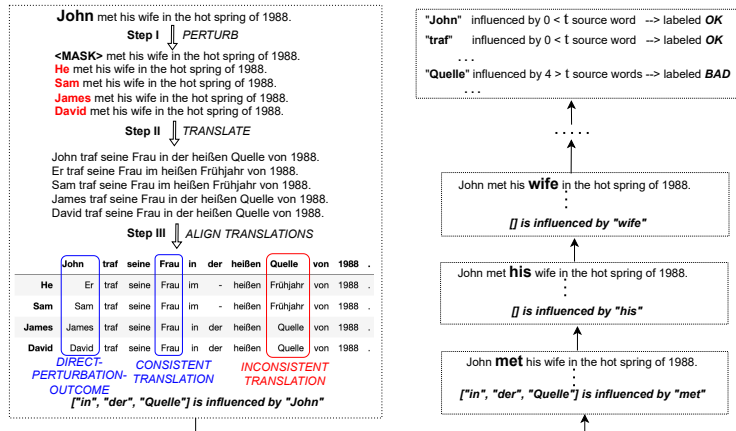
John met his wife in the hot spring of 1988.

Step I PERTURB

<MASK> met his wife in the hot spring of 1988.
He met his wife in the hot spring of 1988.
Sam met his wife in the hot spring of 1988.
James met his wife in the hot spring of 1988.
David met his wife in the hot spring of 1988.

Step II TRANSLATE

John traf seine Frau in der heißen Quelle von 1988.
Er traf seine Frau im heißen Frühjahr von 1988.
Sam traf seine Frau im heißen Frühjahr von 1988.
James traf seine Frau in der heißen Quelle von 1988.
David traf seine Frau in der heißen Quelle von 1988.

Step III ALIGN TRANSLATIONS

| | John | traf | seine | Frau | in | der | heißen | Quelle | von | 1988 | . |
|---|---|---|---|---|---|---|---|---|---|---|---|
| He | Er | traf | seine | Frau | im | - | heißen | Frühjahr | von | 1988 | . |
| Sam | Sam | traf | seine | Frau | im | - | heißen | Frühjahr | von | 1988 | . |
| James | James | traf | seine | Frau | in | der | heißen | Quelle | von | 1988 | . |
| David | David | traf | seine | Frau | in | der | heißen | Quelle | von | 1988 | . |

DIRECT-PERTURBATION-OUTCOME
CONSISTENT TRANSLATION
INCONSISTENT TRANSLATION

["in", "der", "Quelle"] is influenced by "John"

"John" influenced by 0 < t source word --> labeled OK
"traf" influenced by 0 < t source word --> labeled OK
. . .
"Quelle" influenced by 4 > t source words --> labeled BAD
. . .

. . . . .

John met his wife in the hot spring of 1988.
[] is influenced by "wife"

John met his wife in the hot spring of 1988.
[] is influenced by "his"

John met his wife in the hot spring of 1988.
["in", "der", "Quelle"] is influenced by "met"